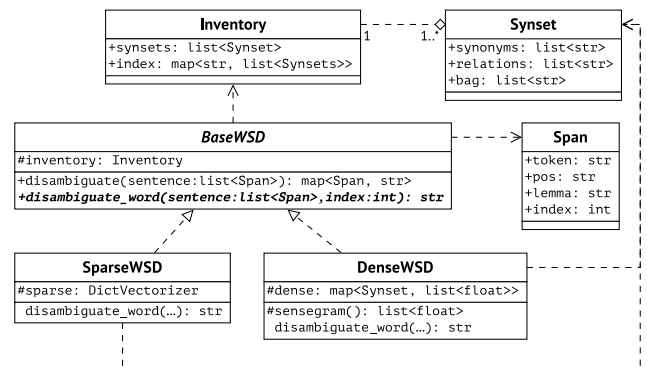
Inventory

+synsets: list<Synset>
+index: map<str, list<Synsets>>

1

1..*

Synset

+synonyms: list<str>
+relations: list<str>
+bag: list<str>

BaseWSD

#inventory: Inventory

+disambiguate(sentence:list<Span>): map<Span, str>
+disambiguate_word(sentence:list<Span>,index:int): str

Span

+token: str
+pos: str
+lemma: str
+index: int

SparseWSD

#sparse: DictVectorizer

disambiguate_word(…): str

DenseWSD

#dense: map<Synset, list<float>>

#sensegram(): list<float>
disambiguate_word(…): str